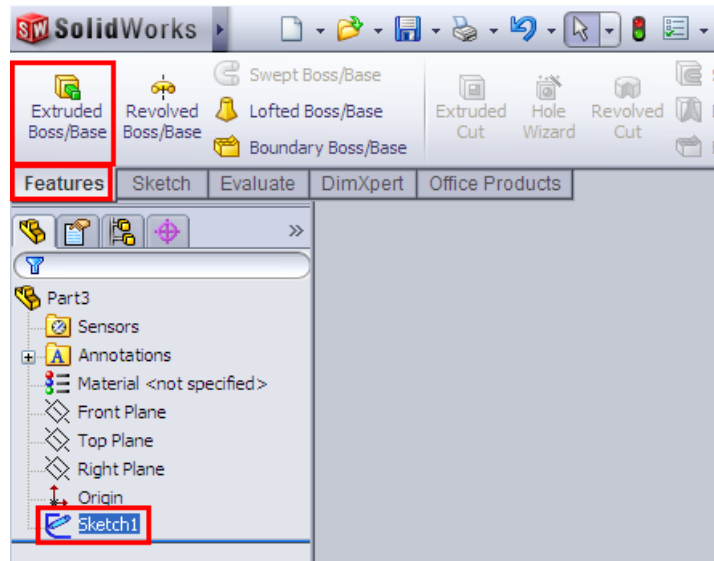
SolidWorks

Extruded Boss/Base
Revolved Boss/Base
Swept Boss/Base
Lofted Boss/Base
Boundary Boss/Base
Extruded Cut
Hole Wizard
Revolved Cut

Features | Sketch | Evaluate | DimXpert | Office Products

Part3
Sensors
Annotations
Material <not specified>
Front Plane
Top Plane
Right Plane
Origin
Sketch1